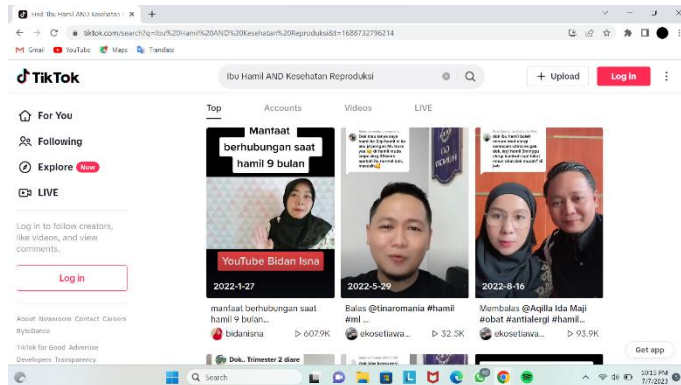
Find 'Ibu Hamil AND Kesehatan R ×  +

tiktok.com/search?q=Ibu%20Hamil%20AND%20Kesehatan%20Reproduksi&t=1688732796214

Gmail  YouTube  Maps  Translate

TikTok

Ibu Hamil AND Kesehatan Reproduksi

+ Upload  Log in

For You
Following
Explore New
LIVE

Log in to follow creators, like videos, and view comments.

Log in

About Newsroom Contact Careers ByteDance
TikTok for Good Advertise Developers Transparency

Top  Accounts  Videos  LIVE

Manfaat berhubungan saat hamil 9 bulan
YouTube Bidan Isna
2022-1-27
manfaat berhubungan saat hamil 9 bulan...
bidanisna  607.9K

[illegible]
2022-5-29
Balas @tinaromania #hamil #ml ...
ekosetiawa...  32.5K

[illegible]
2022-8-16
Membalas @Aqilla Ida Maji #obat #antialergi #hamil...
ekosetiawa...  93.9K

Dok. Trimester 2 diare

Get app

Search

10:15 PM
7/7/2023